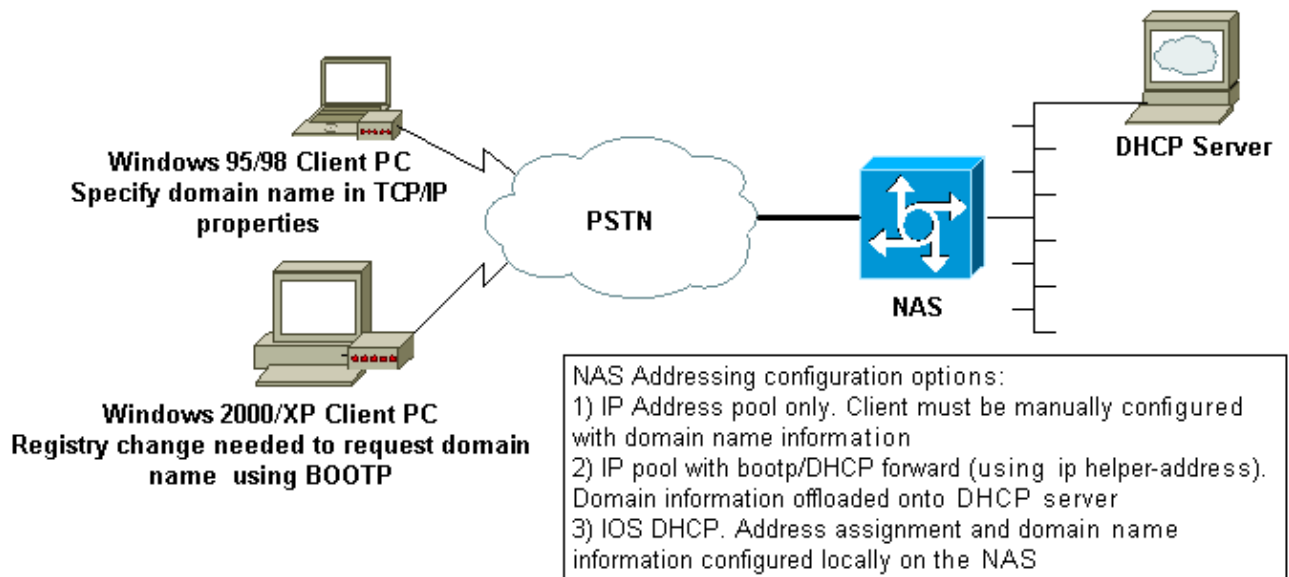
Windows 95/98 Client PC
Specify domain name in TCP/IP properties

PSTN

NAS

DHCP Server

Windows 2000/XP Client PC
Registry change needed to request domain name using BOOTP

NAS Addressing configuration options:
1) IP Address pool only. Client must be manually configured with domain name information
2) IP pool with bootp/DHCP forward (using ip helper-address). Domain information offloaded onto DHCP server
3) IOS DHCP. Address assignment and domain name information configured locally on the NAS